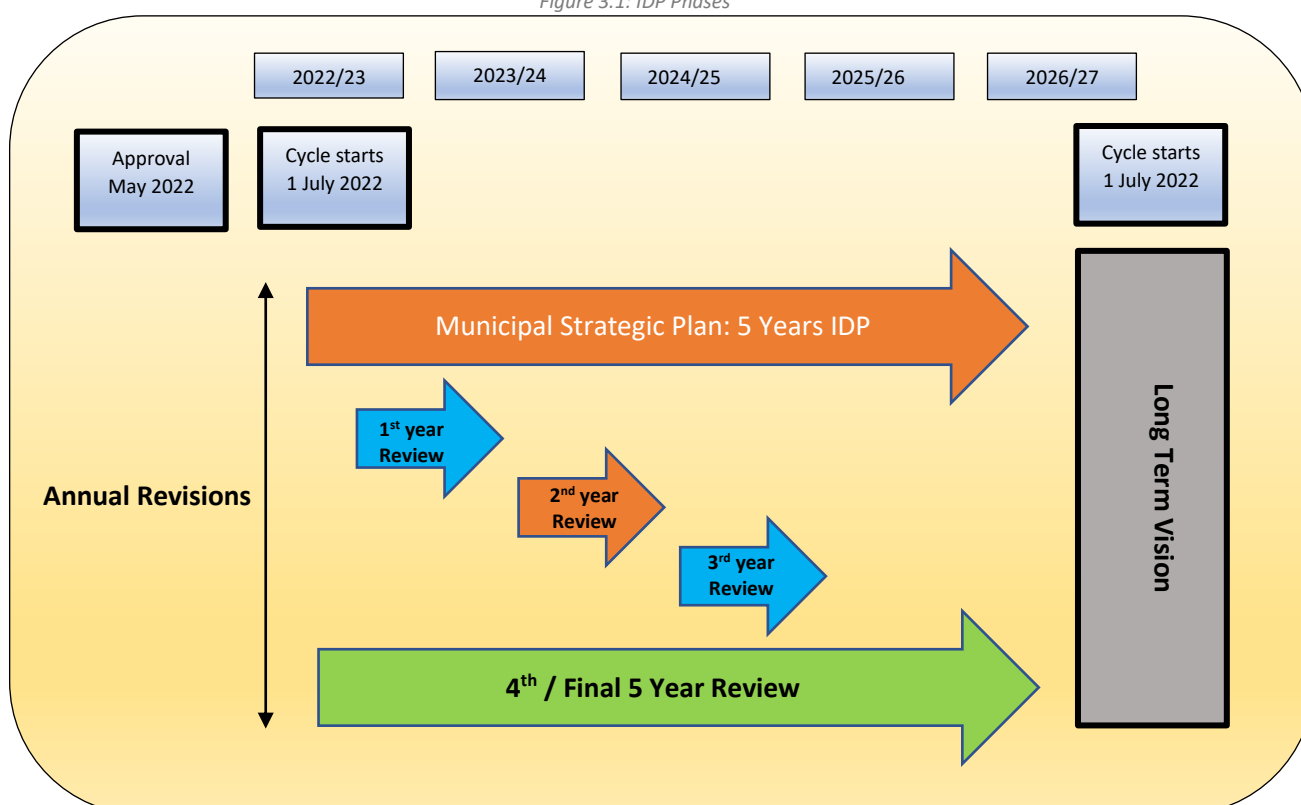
Figure 3.1: IDP Phases

2022/23

2023/24

2024/25

2025/26

2026/27

Approval May 2022

Cycle starts 1 July 2022

Cycle starts 1 July 2022

Municipal Strategic Plan: 5 Years IDP

Long Term Vision

$1^{st}$ year Review

$2^{nd}$ year Review

$3^{rd}$ year Review

Annual Revisions

$4^{th}$ / Final 5 Year Review